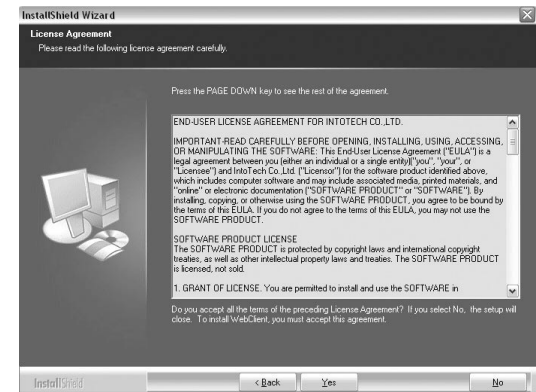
InstallShield Wizard

License Agreement
Please read the following license agreement carefully.

Press the PAGE DOWN key to see the rest of the agreement.

END-USER LICENSE AGREEMENT FOR INTOTECH CO.,LTD.

IMPORTANT-READ CAREFULLY BEFORE OPENING, INSTALLING, USING, ACCESSING, OR MANIPULATING THE SOFTWARE: This End-User License Agreement ("EULA") is a legal agreement between you (either an individual or a single entity)("you", "your", or "Licensee") and IntoTech Co.,Ltd. ("Licensor") for the software product identified above, which includes computer software and may include associated media, printed materials, and "online" or electronic documentation ("SOFTWARE PRODUCT" or "SOFTWARE"). By installing, copying, or otherwise using the SOFTWARE PRODUCT, you agree to be bound by the terms of this EULA. If you do not agree to the terms of this EULA, you may not use the SOFTWARE PRODUCT.

SOFTWARE PRODUCT LICENSE
The SOFTWARE PRODUCT is protected by copyright laws and international copyright treaties, as well as other intellectual property laws and treaties. The SOFTWARE PRODUCT is licensed, not sold.

1. GRANT OF LICENSE. You are permitted to install and use the SOFTWARE in

Do you accept all the terms of the preceding License Agreement? If you select No, the setup will close. To install WebClient, you must accept this agreement.

InstallShield

< Back Yes No